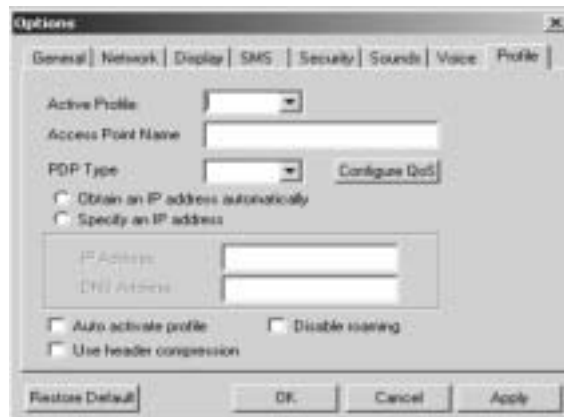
Options

General | Network | Display | SMS | Security | Sounds | Voice | Profile

Active Profile

Access Point Name

PDP Type

Configure QoS

Obtain an IP address automatically

Specify an IP address

IP Address

DNS Address

Auto activate profile

Disable roaming

Use header compression

Restore Default

OK

Cancel

Apply